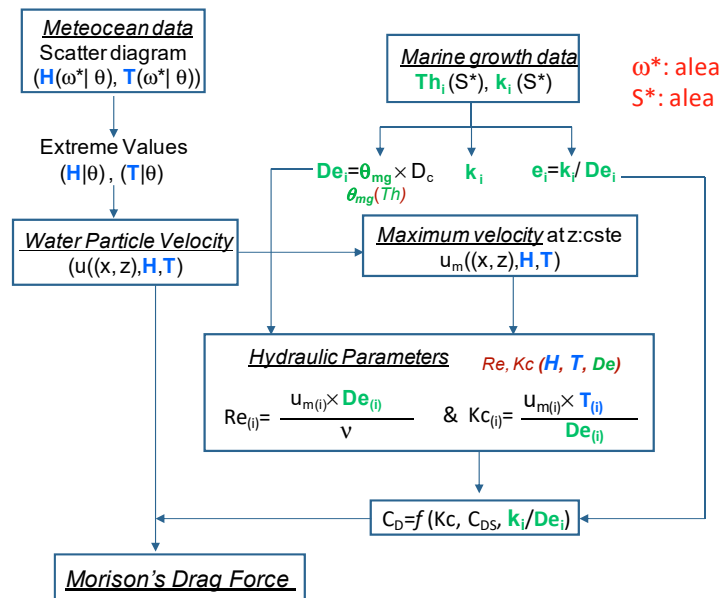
Meteocean data
Scatter diagram
$(H(\omega^*|\theta), T(\omega^*|\theta))$

Marine growth data
$Th_i(S^*)$, $k_i(S^*)$

ω*: alea
S*: alea

Extreme Values
$(H|\theta)$ , $(T|\theta)$

$De_i = \theta_{mg} \times D_c$
$\theta_{mg}(Th)$

$k_i$

$e_i = k_i / De_i$

Water Particle Velocity
$(u((x, z), H, T)$

Maximum velocity at z:cste
$u_m((x, z), H, T)$

Hydraulic Parameters
Re, Kc (H, T, De)

$Re_{(i)} = \frac{u_{m(i)} \times De_{(i)}}{\nu}$ & $Kc_{(i)} = \frac{u_{m(i)} \times T_{(i)}}{De_{(i)}}$

$C_D = f(Kc, C_{DS}, k_i/De_i)$

Morison's Drag Force